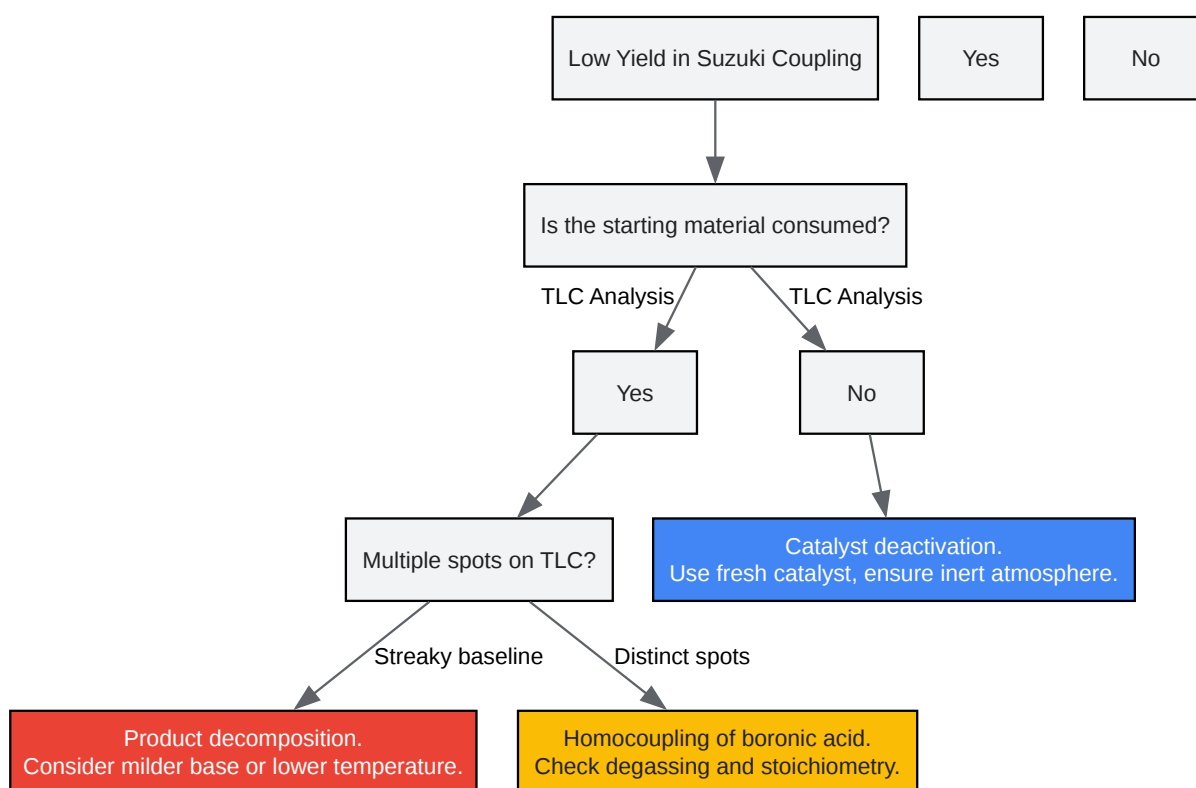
Low Yield in Suzuki Coupling

Yes

No

Is the starting material consumed?

TLC Analysis

TLC Analysis

Yes

No

Multiple spots on TLC?

Catalyst deactivation.
Use fresh catalyst, ensure inert atmosphere.

Streaky baseline

Distinct spots

Product decomposition.
Consider milder base or lower temperature.

Homocoupling of boronic acid.
Check degassing and stoichiometry.